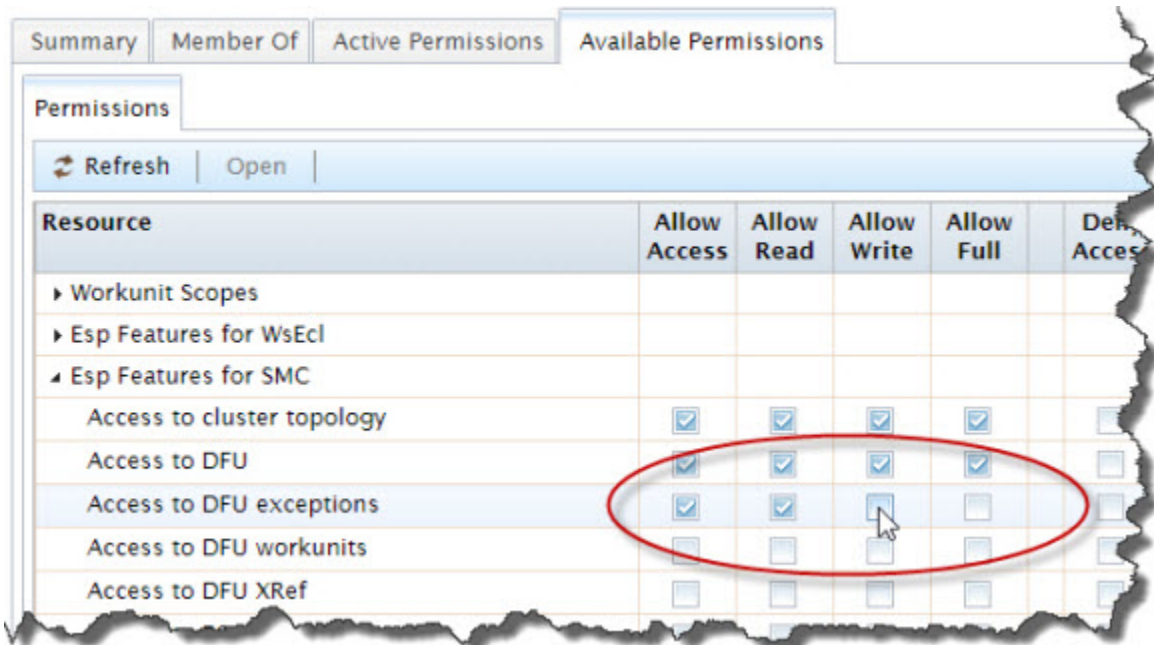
Summary | Member Of | Active Permissions | Available Permissions

Permissions

Refresh | Open

| Resource | Allow Access | Allow Read | Allow Write | Allow Full | | Deny Acces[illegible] |
|---|---|---|---|---|---|---|
| ▸ Workunit Scopes | | | | | | |
| ▸ Esp Features for WsEcl | | | | | | |
| ◂ Esp Features for SMC | | | | | | |
| Access to cluster topology | | | | | | |
| Access to DFU | | | | | | |
| Access to DFU exceptions | | | | | | |
| Access to DFU workunits | | | | | | |
| Access to DFU XRef | | | | | | |